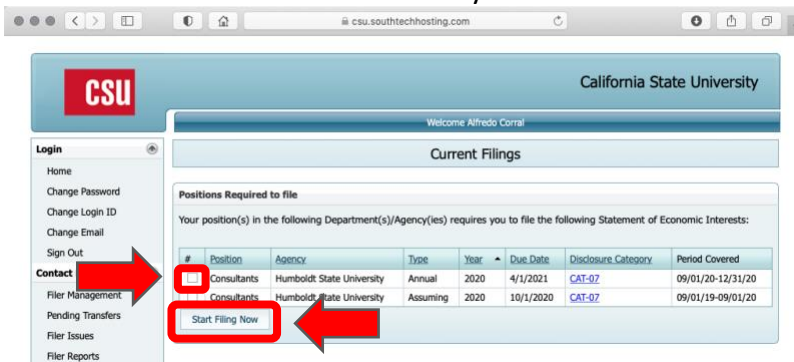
csu.southtechhosting.com

CSU

California State University

Welcome Alfredo Corral

Login
Home
Change Password
Change Login ID
Change Email
Sign Out
Contact
Filer Management
Pending Transfers
Filer Issues
Filer Reports

Current Filings

Positions Required to file

Your position(s) in the following Department(s)/Agency(ies) requires you to file the following Statement of Economic Interests:

| # | Position | Agency | Type | Year | Due Date | Disclosure Category | Period Covered |
|---|---|---|---|---|---|---|---|
| | Consultants | Humboldt State University | Annual | 2020 | 4/1/2021 | CAT-07 | 09/01/20-12/31/20 |
| | Consultants | Humboldt State University | Assuming | 2020 | 10/1/2020 | CAT-07 | 09/01/19-09/01/20 |

Start Filing Now